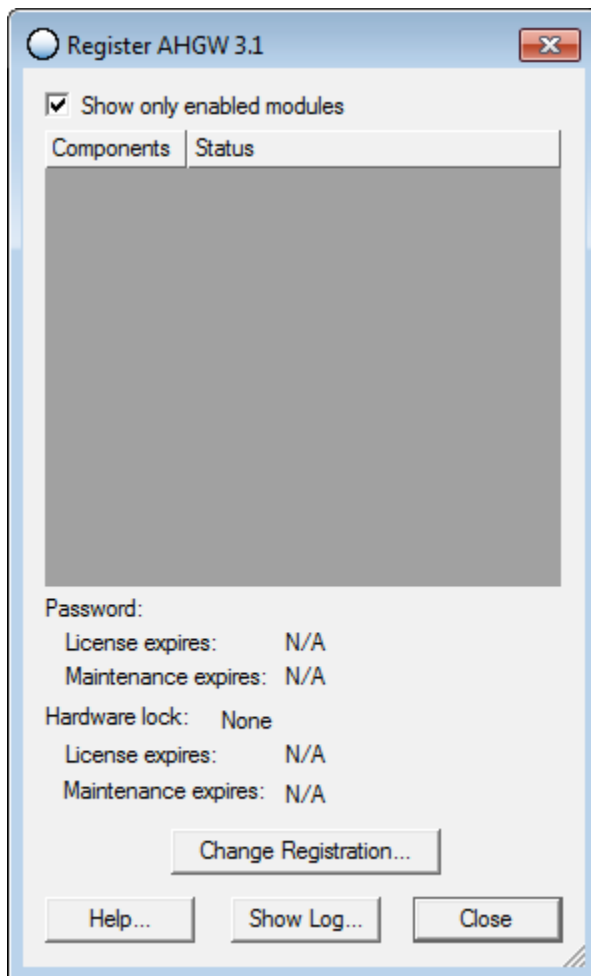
Register AHGW 3.1

Show only enabled modules

| Components | Status |
|---|---|

Password:
License expires: N/A
Maintenance expires: N/A

Hardware lock: None
License expires: N/A
Maintenance expires: N/A

Change Registration...

Help... Show Log... Close